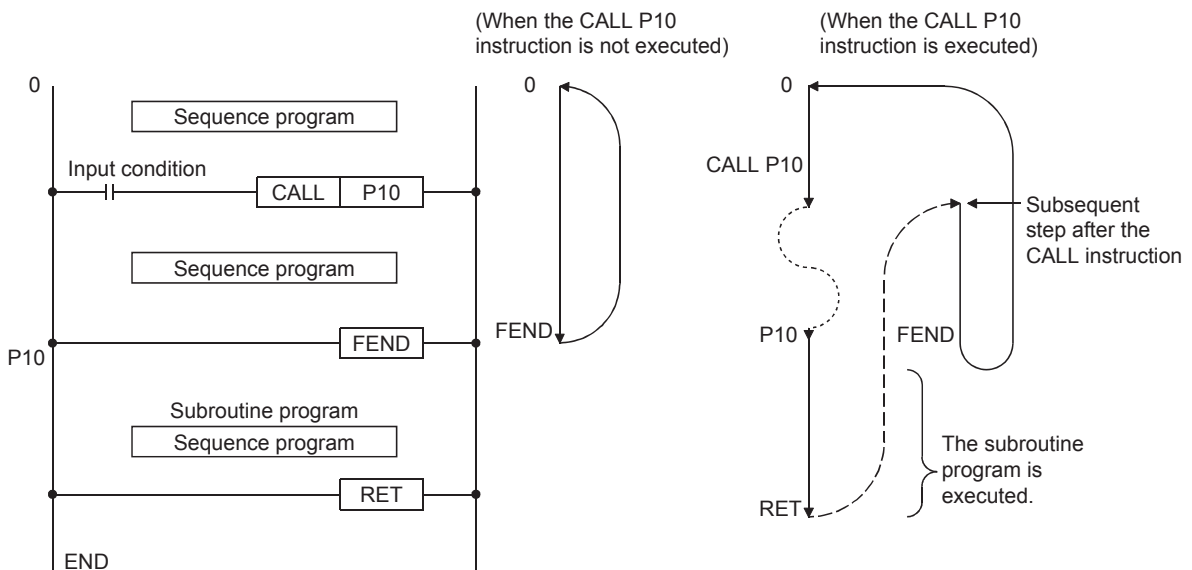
0

Sequence program

Input condition

CALL P10

Sequence program

FEND

P10

Subroutine program

Sequence program

RET

END

(When the CALL P10 instruction is not executed)

0

FEND

(When the CALL P10 instruction is executed)

0

CALL P10

Subsequent step after the CALL instruction

P10

FEND

The subroutine program is executed.

RET